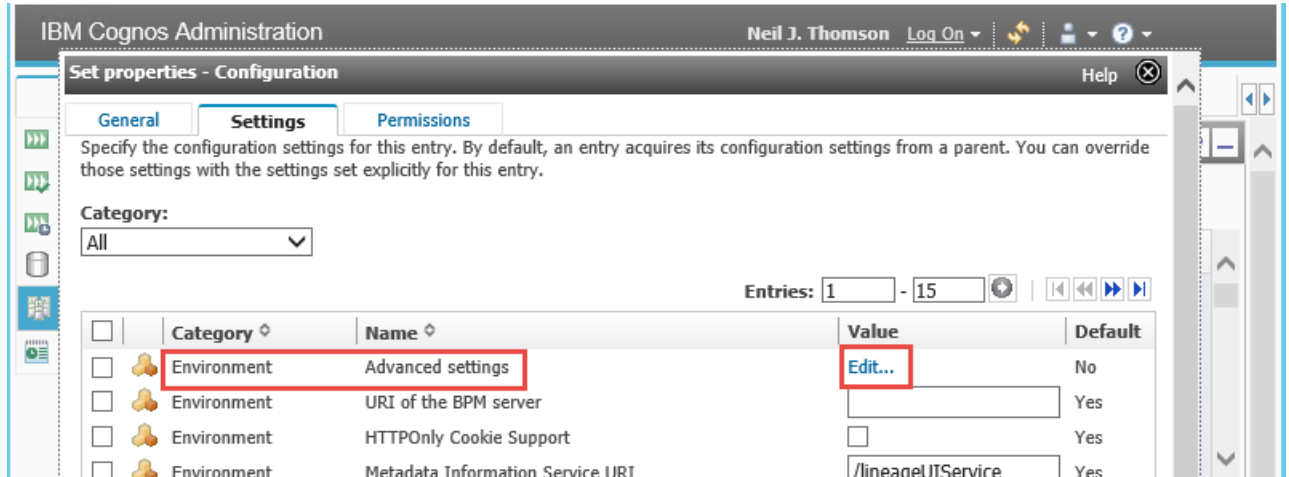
IBM Cognos Administration

Neil J. Thomson Log On

Set properties - Configuration

Help

General | Settings | Permissions

Specify the configuration settings for this entry. By default, an entry acquires its configuration settings from a parent. You can override those settings with the settings set explicitly for this entry.

Category:
All

Entries: 1 - 15

| | | Category | Name | Value | Default |
|---|---|---|---|---|---|
| | | Environment | Advanced settings | Edit... | No |
| | | Environment | URI of the BPM server | | Yes |
| | | Environment | HTTPOnly Cookie Support | | Yes |
| | | Environment | Metadata Information Service URI | /lineageUIService | Yes |